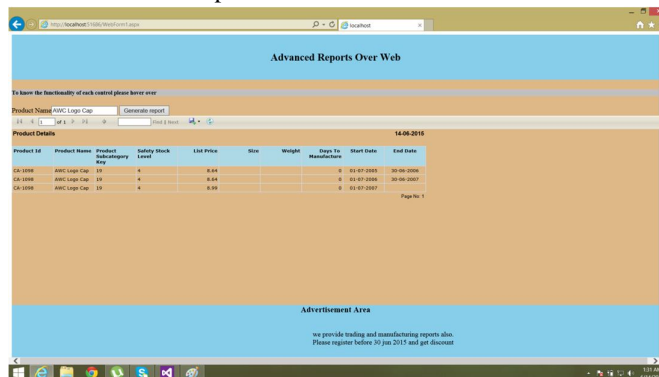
http://localhost:51686/WebForm1.aspx

localhost

Advanced Reports Over Web

To know the functionality of each control please hover over

Product Name AWC Logo Cap Generate report

1 of 1 Find | Next

Product Details 14-06-2015

| Product Id | Product Name | Product Subcategory Key | Safety Stock Level | List Price | Size | Weight | Days To Manufacture | Start Date | End Date |
|---|---|---|---|---|---|---|---|---|---|
| CA-1098 | AWC Logo Cap | 19 | 4 | 8.64 | | | 0 | 01-07-2005 | 30-06-2006 |
| CA-1098 | AWC Logo Cap | 19 | 4 | 8.64 | | | 0 | 01-07-2006 | 30-06-2007 |
| CA-1098 | AWC Logo Cap | 19 | 4 | 8.99 | | | 0 | 01-07-2007 | |

Page No. 1

Advertisement Area

we provide trading and manufacturing reports also.
Please register before 30 jun 2015 and get discount

1:31 AM